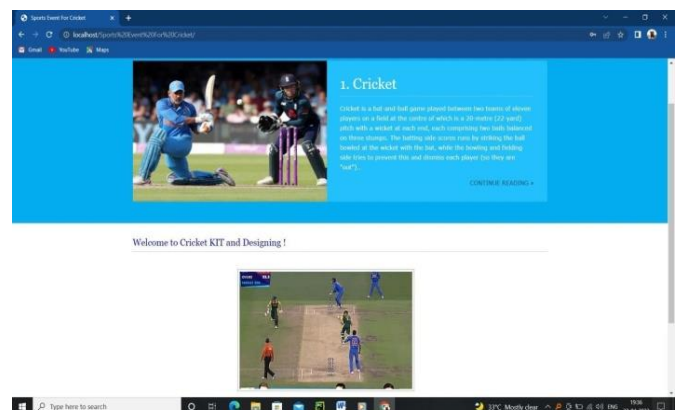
Sports Event For Cricket

localhost/Sports%20Event%20For%20Cricket/

Gmail YouTube Maps

1. Cricket

Cricket is a bat and ball game played between two teams of eleven players on a field at the centre of which is a 20-metre (22-yard) pitch with a wicket at each end, each comprising two bails balanced on three stumps. The batting side scores runs by striking the ball bowled at the wicket with the bat, while the bowling and fielding side tries to prevent this and dismiss each player (so they are "out").

CONTINUE READING »

Welcome to Cricket KIT and Designing !

Type here to search

33°C Mostly clear ENG 19:36